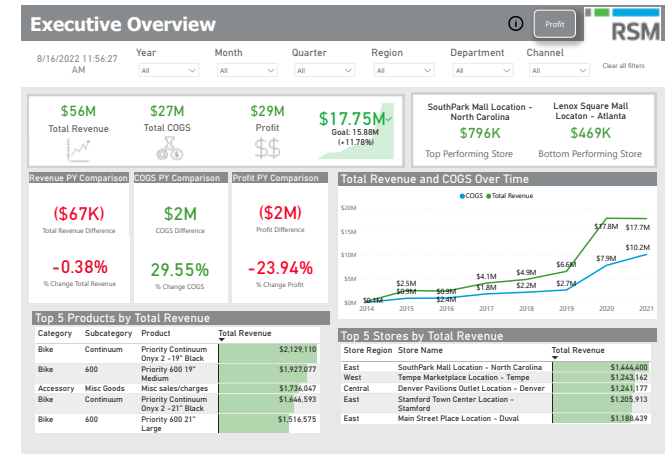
Executive Overview

Profit

RSM

8/16/2022 11:56:27 AM

Year
All

Month
All

Quarter
All

Region
All

Department
All

Channel
All

Clear all filters

$56M
Total Revenue

$27M
Total COGS

$29M
Profit

$17.75M
Goal: 15.88M (+11.78%)

SouthPark Mall Location - North Carolina
$796K
Top Performing Store

Lenox Square Mall Locaton - Atlanta
$469K
Bottom Performing Store

Revenue PY Comparison
($67K)
Total Revenue Difference
-0.38%
% Change Total Revenue

COGS PY Comparison
$2M
COGS Difference
29.55%
% Change COGS

Profit PY Comparison
($2M)
Profit Difference
-23.94%
% Change Profit

Total Revenue and COGS Over Time
COGS Total Revenue

$20M
$15M
$10M
$5M
$0M

$0.1M
$0.1M
$2.5M
$0.9M
$2.4M
$0.9M
$4.1M
$1.8M
$4.9M
$2.2M
$6.6M
$2.8M
$7.9M
$17.8M
$17.7M
$10.2M

2014 2015 2016 2017 2018 2019 2020 2021

Top 5 Products by Total Revenue

| Category | Subcategory | Product | Total Revenue |
|---|---|---|---|
| Bike | Continuum | Priority Continuum Onyx 2 - 19" Black | $2,129,110 |
| Bike | 600 | Priority 600 19" Medium | $1,927,077 |
| Accessory | Misc Goods | Misc sales/charges | $1,736,047 |
| Bike | Continuum | Priority Continuum Onyx 2 - 21" Black | $1,646,593 |
| Bike | 600 | Priority 600 21" Large | $1,516,575 |

Top 5 Stores by Total Revenue

| Store Region | Store Name | Total Revenue |
|---|---|---|
| East | SouthPark Mall Location - North Carolina | $1,444,400 |
| West | Tempe Marketplace Location - Tempe | $1,243,162 |
| Central | Denver Pavilions Outlet Location - Denver | $1,241,177 |
| East | Stamford Town Center Location - Stamford | $1,205,913 |
| East | Main Street Place Location - Duval | $1,188,439 |